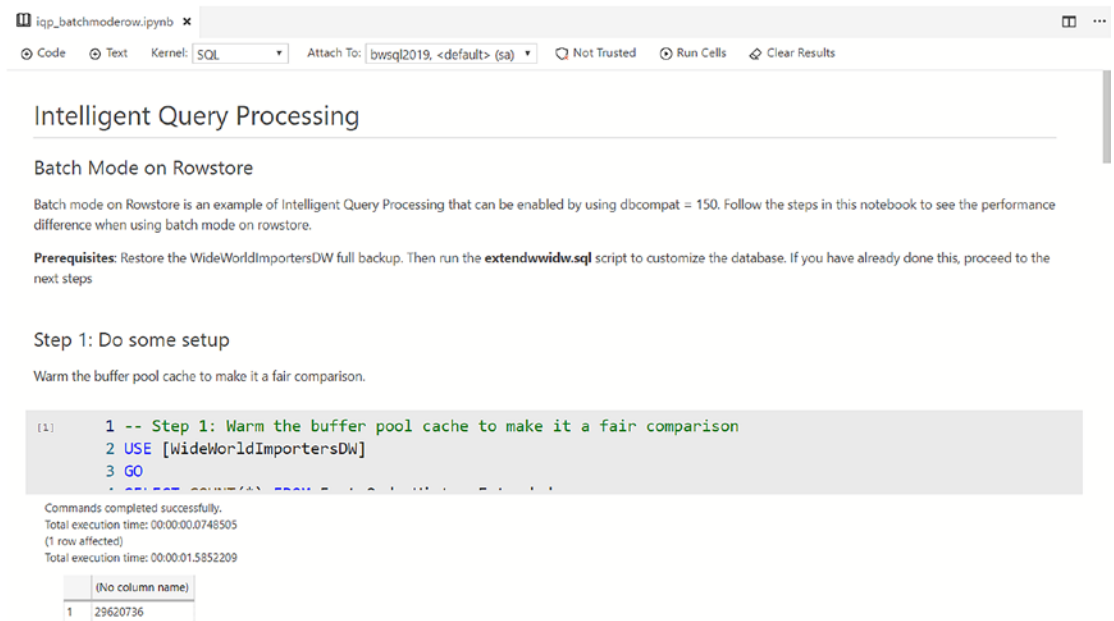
iqp_batchmoderow.ipynb ×

Code   Text   Kernel: SQL   Attach To: bwsql2019, <default> (sa)   Not Trusted   Run Cells   Clear Results

Intelligent Query Processing

Batch Mode on Rowstore

Batch mode on Rowstore is an example of Intelligent Query Processing that can be enabled by using dbcompat = 150. Follow the steps in this notebook to see the performance difference when using batch mode on rowstore.

**Prerequisites**: Restore the WideWorldImportersDW full backup. Then run the **extendwwidw.sql** script to customize the database. If you have already done this, proceed to the next steps

Step 1: Do some setup

Warm the buffer pool cache to make it a fair comparison.

[1]
1 -- Step 1: Warm the buffer pool cache to make it a fair comparison
2 USE [WideWorldImportersDW]
3 GO
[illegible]

Commands completed successfully.
Total execution time: 00:00:00.0748505
(1 row affected)
Total execution time: 00:00:01.5852209

| | (No column name) |
|---|---|
| 1 | 29620736 |